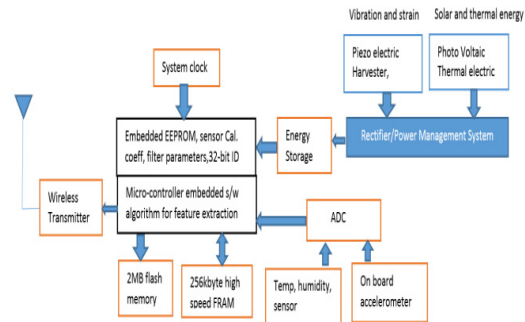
Vibration and strain

Solar and thermal energy

System clock

Piezo electric Harvester,

Photo Voltaic Thermal electric

Embedded EEPROM, sensor Cal. coeff, filter parameters,32-bit ID

Energy Storage

Rectifier/Power Management System

Wireless Transmitter

Micro-controller embedded s/w algorithm for feature extraction

ADC

2MB flash memory

256kbyte high speed FRAM

Temp, humidity, sensor

On board accelerometer